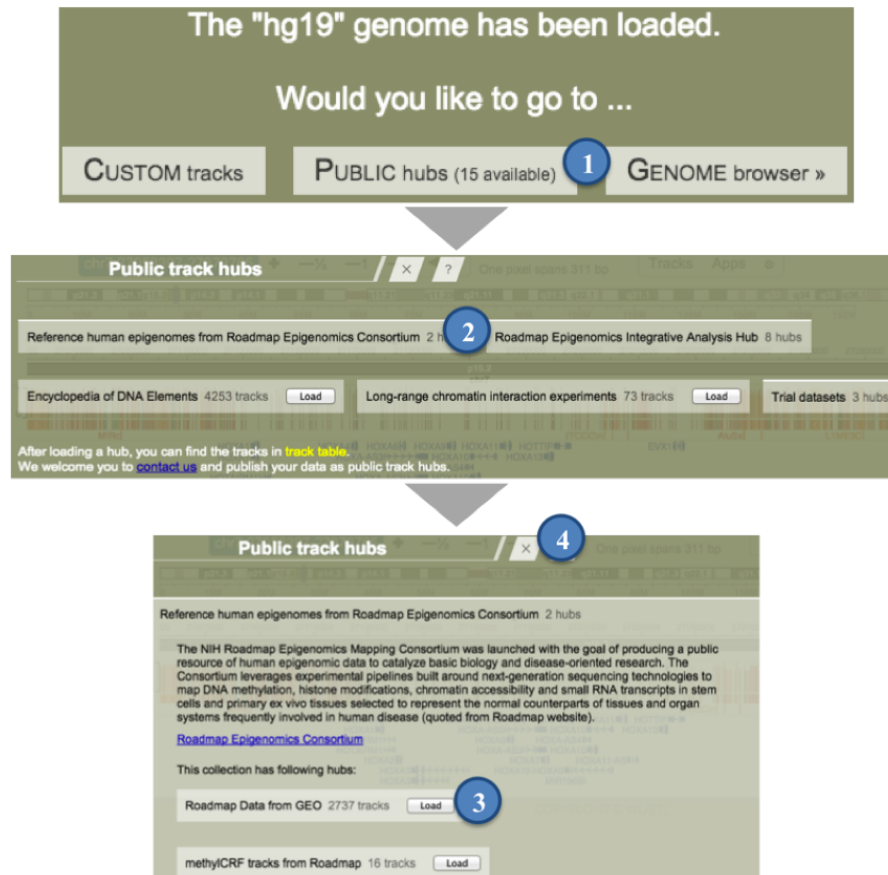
The "hg19" genome has been loaded.

Would you like to go to ...

CUSTOM tracks

PUBLIC hubs (15 available)

1

GENOME browser »

Public track hubs

×

?

One pixel spans 311 bp

Tracks

Apps

Reference human epigenomes from Roadmap Epigenomics Consortium 2 h

2

Roadmap Epigenomics Integrative Analysis Hub 8 hubs

Encyclopedia of DNA Elements 4253 tracks Load

Long-range chromatin interaction experiments 73 tracks Load

Trial datasets 3 hubs

After loading a hub, you can find the tracks in track table.
We welcome you to contact us and publish your data as public track hubs.

Public track hubs

×

4

One pixel spans 311 bp

Reference human epigenomes from Roadmap Epigenomics Consortium 2 hubs

The NIH Roadmap Epigenomics Mapping Consortium was launched with the goal of producing a public resource of human epigenomic data to catalyze basic biology and disease-oriented research. The Consortium leverages experimental pipelines built around next-generation sequencing technologies to map DNA methylation, histone modifications, chromatin accessibility and small RNA transcripts in stem cells and primary ex vivo tissues selected to represent the normal counterparts of tissues and organ systems frequently involved in human disease (quoted from Roadmap website).

Roadmap Epigenomics Consortium

This collection has following hubs:

Roadmap Data from GEO 2737 tracks Load

3

methylCRF tracks from Roadmap 16 tracks Load